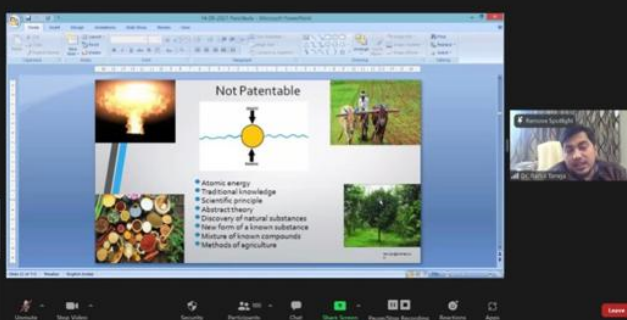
Not Patentable

Atomic energy
Traditional knowledge
Scientific principle
Abstract theory
Discovery of natural substances
New form of a known substance
Mixture of known compounds
Methods of agriculture

Remove Spotlight
Dr. Yashi Taneja

Unmute
Stop Video
Security
Participants
Chat
Share Screen
Pause/Stop Recording
Reactions
Apps
Leave